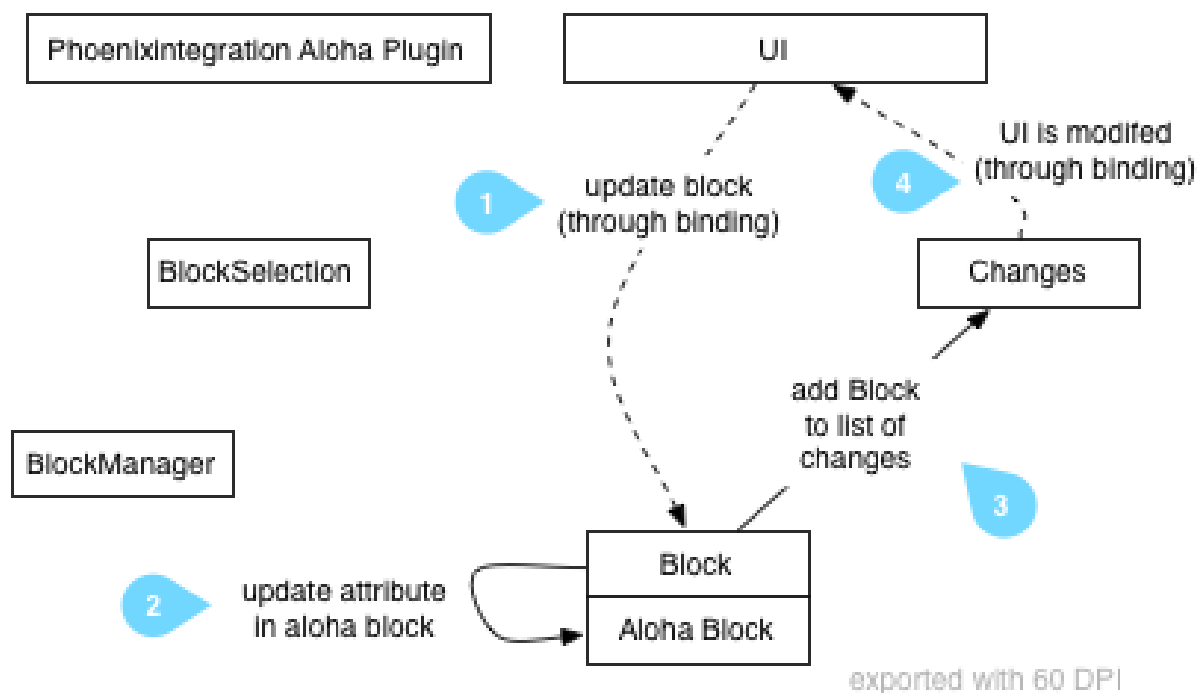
PhoenixIntegration Aloha Plugin

UI

1 update block (through binding)

4 UI is modifed (through binding)

BlockSelection

Changes

add Block to list of changes

3

BlockManager

Block

Aloha Block

2 update attribute in aloha block

exported with 60 DPI